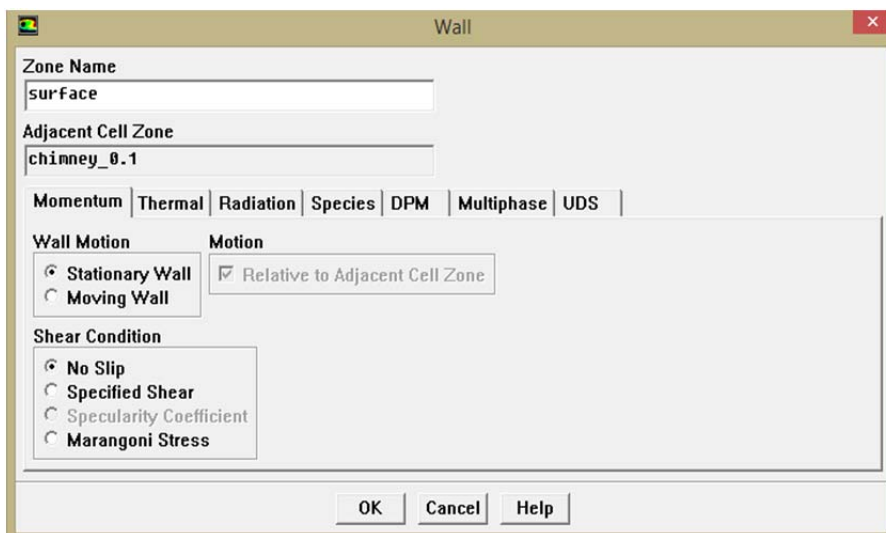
Wall

Zone Name
surface

Adjacent Cell Zone
chimney_0.1

Momentum | Thermal | Radiation | Species | DPM | Multiphase | UDS

Wall Motion
Stationary Wall
Moving Wall

Motion
Relative to Adjacent Cell Zone

Shear Condition
No Slip
Specified Shear
Specularity Coefficient
Marangoni Stress

OK Cancel Help